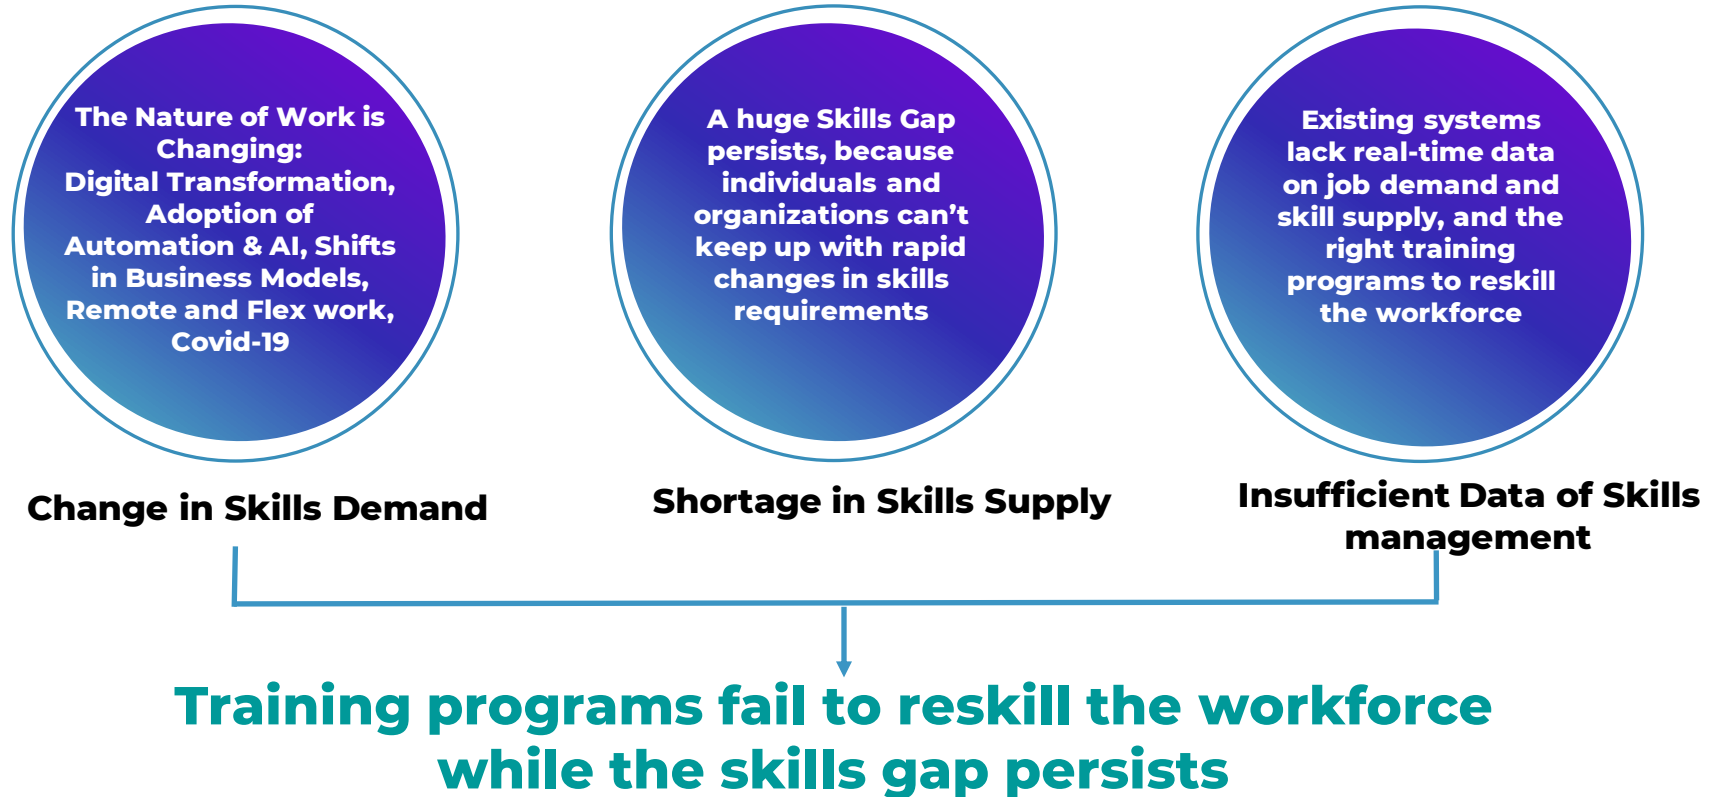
The Nature of Work is Changing: Digital Transformation, Adoption of Automation & AI, Shifts in Business Models, Remote and Flex work, Covid-19

A huge Skills Gap persists, because individuals and organizations can’t keep up with rapid changes in skills requirements

Existing systems lack real-time data on job demand and skill supply, and the right training programs to reskill the workforce

Change in Skills Demand

Shortage in Skills Supply

Insufficient Data of Skills management

Training programs fail to reskill the workforce while the skills gap persists